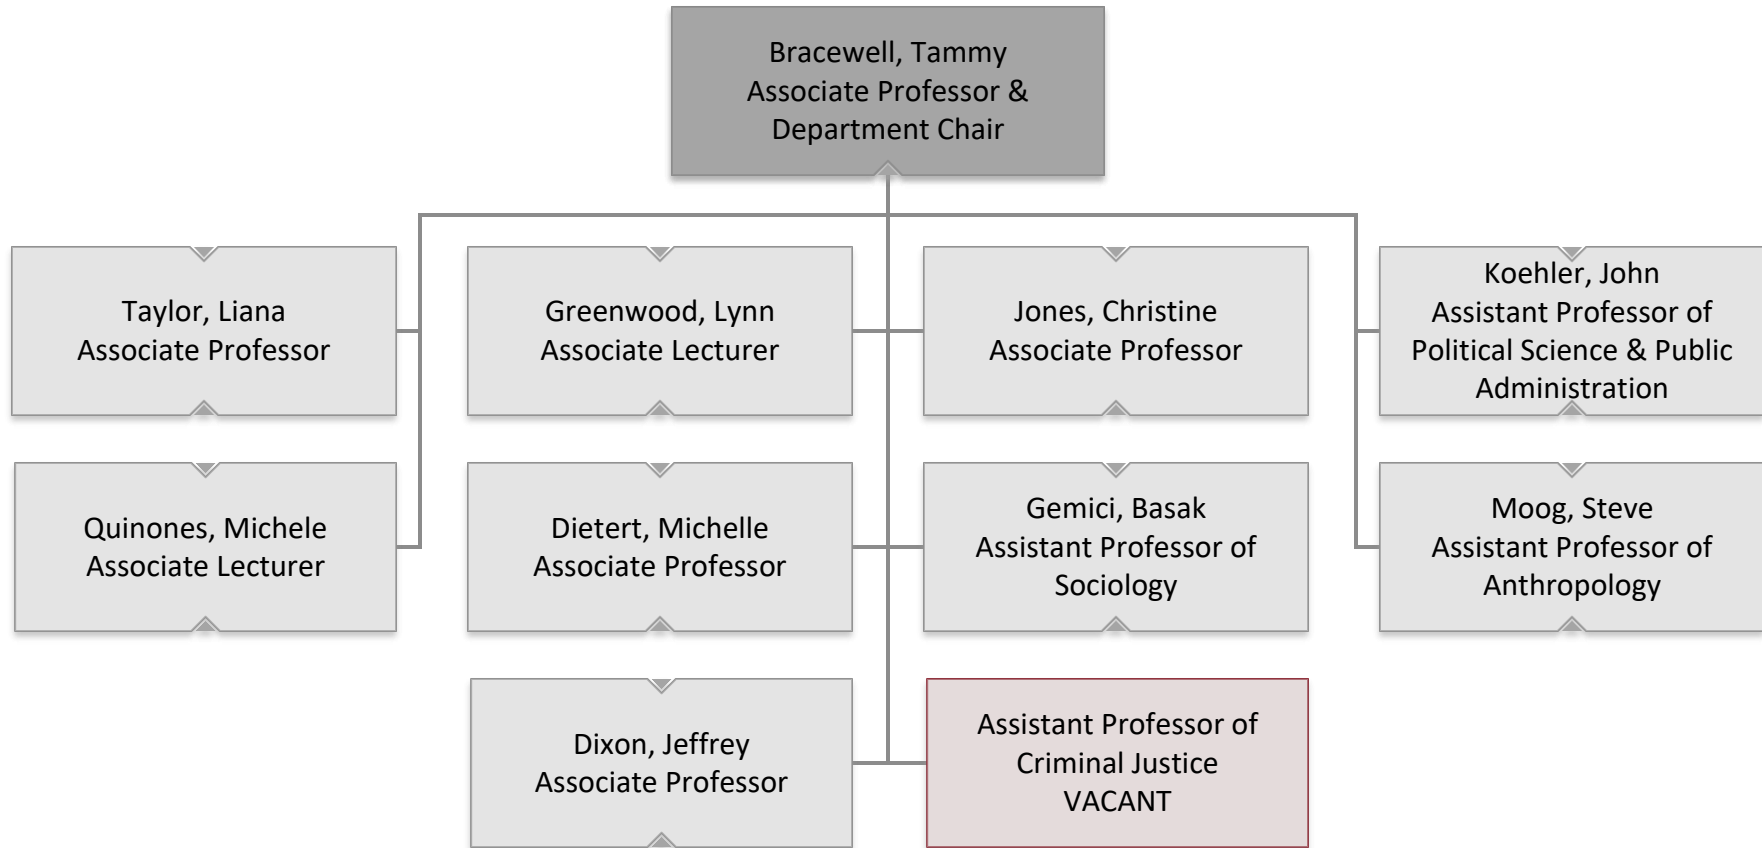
Bracewell, Tammy
Associate Professor &
Department Chair

Taylor, Liana
Associate Professor

Quinones, Michele
Associate Lecturer

Greenwood, Lynn
Associate Lecturer

Dietert, Michelle
Associate Professor

Dixon, Jeffrey
Associate Professor

Jones, Christine
Associate Professor

Gemici, Basak
Assistant Professor of
Sociology

Assistant Professor of
Criminal Justice
VACANT

Koehler, John
Assistant Professor of
Political Science & Public
Administration

Moog, Steve
Assistant Professor of
Anthropology